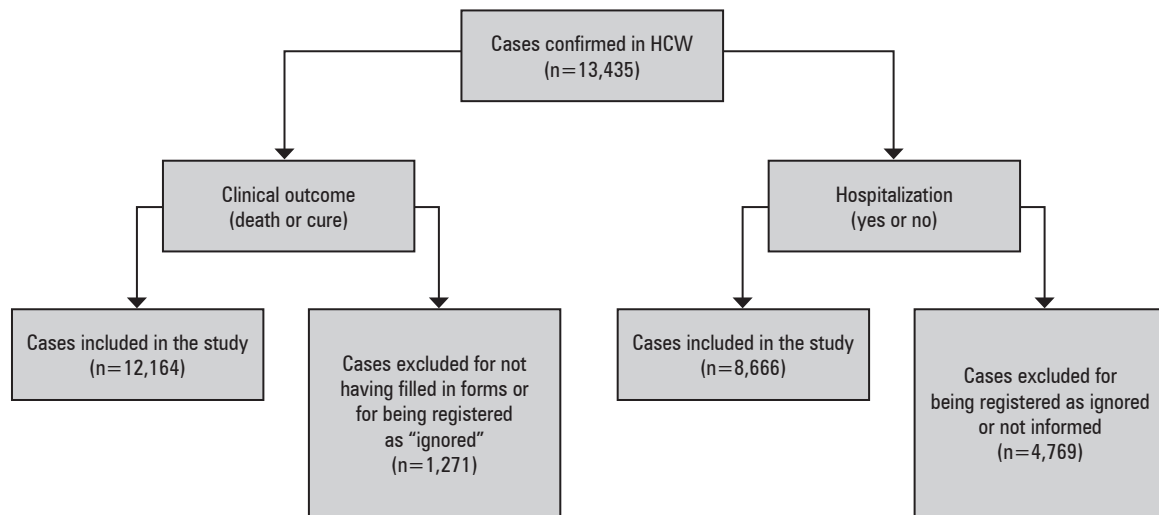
Cases confirmed in HCW
(n=13,435)

Clinical outcome
(death or cure)

Hospitalization
(yes or no)

Cases included in the study
(n=12,164)

Cases excluded for not having filled in forms or for being registered as "ignored"
(n=1,271)

Cases included in the study
(n=8,666)

Cases excluded for being registered as ignored or not informed
(n=4,769)